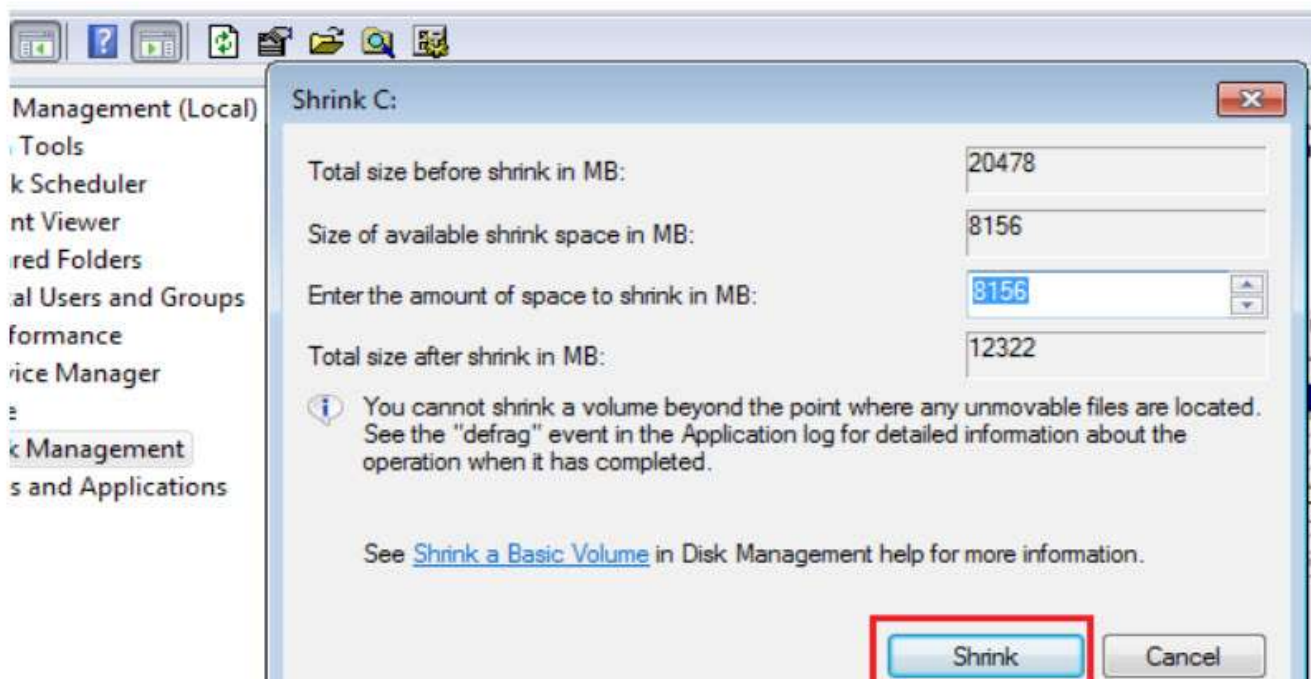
Management (Local)
Tools
k Scheduler
nt Viewer
red Folders
al Users and Groups
formance
vice Manager
e
k Management
s and Applications

Shrink C:

Total size before shrink in MB: 20478

Size of available shrink space in MB: 8156

Enter the amount of space to shrink in MB: 8156

Total size after shrink in MB: 12322

You cannot shrink a volume beyond the point where any unmovable files are located. See the "defrag" event in the Application log for detailed information about the operation when it has completed.

See Shrink a Basic Volume in Disk Management help for more information.

Shrink Cancel